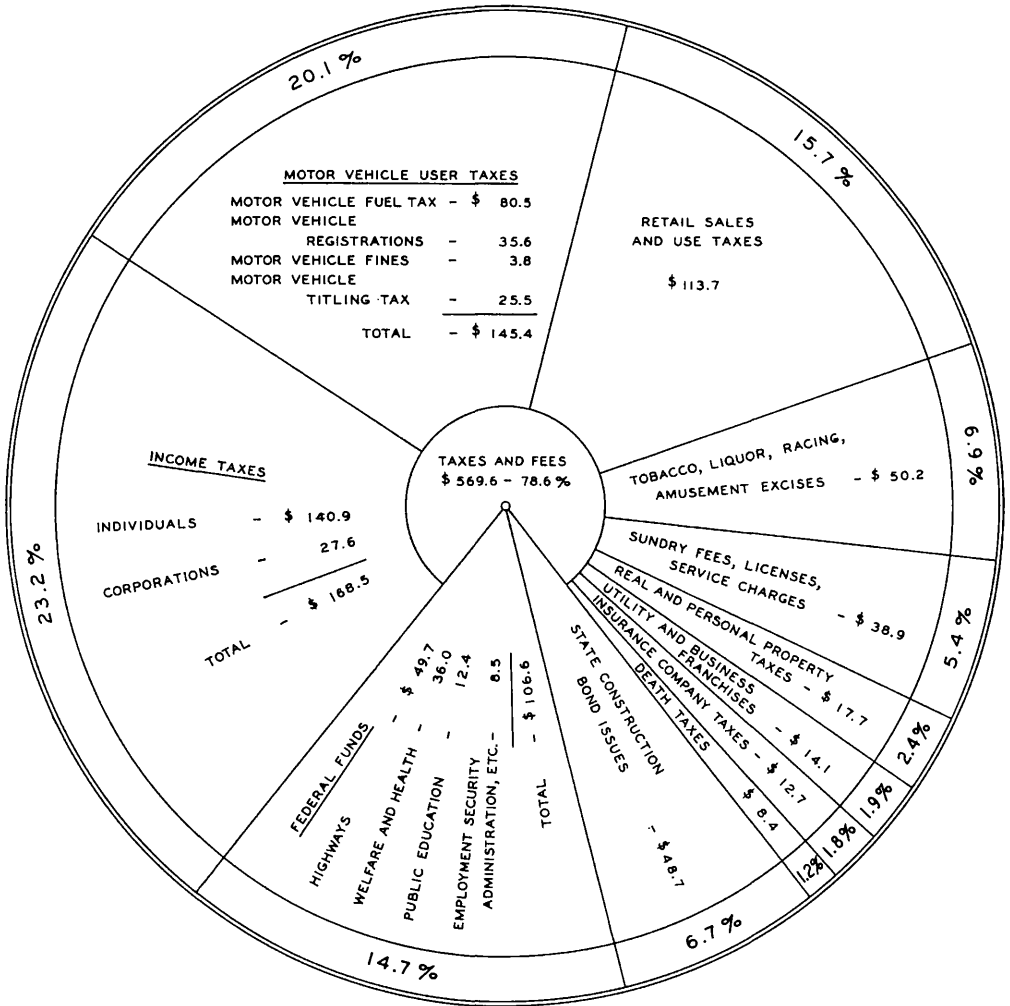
20.1 %

MOTOR VEHICLE USER TAXES
MOTOR VEHICLE FUEL TAX - $ 80.5
MOTOR VEHICLE REGISTRATIONS - 35.6
MOTOR VEHICLE FINES - 3.8
MOTOR VEHICLE TITLING TAX - 25.5
TOTAL - $ 145.4

15.7 %

RETAIL SALES AND USE TAXES
$ 113.7

TAXES AND FEES
$ 569.6 - 78.6 %

TOBACCO, LIQUOR, RACING, AMUSEMENT EXCISES - $ 50.2

6.9 %

INCOME TAXES
INDIVIDUALS - $ 140.9
CORPORATIONS - 27.6
TOTAL - $ 168.5

23.2 %

SUNDRY FEES, LICENSES, SERVICE CHARGES - $ 38.9

5.4 %

REAL AND PERSONAL PROPERTY TAXES - $ 17.7

2.4%

UTILITY AND BUSINESS FRANCHISES - $ 14.1

1.9%

INSURANCE COMPANY TAXES - $ 12.7

1.8%

DEATH TAXES $ 8.4

1.2%

STATE CONSTRUCTION BOND ISSUES - $ 48.7

6.7%

FEDERAL FUNDS
HIGHWAYS - $ 49.7
WELFARE AND HEALTH - 36.0
PUBLIC EDUCATION - 12.4
EMPLOYMENT SECURITY ADMINISTRATION, ETC.- 8.5
TOTAL - $ 106.6

14.7 %